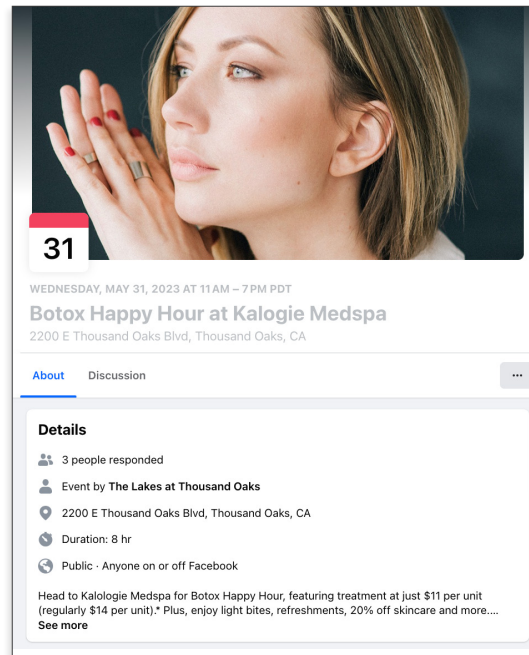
31

WEDNESDAY, MAY 31, 2023 AT 11 AM – 7 PM PDT

Botox Happy Hour at Kalogie Medspa

2200 E Thousand Oaks Blvd, Thousand Oaks, CA

About Discussion

...

Details

3 people responded

Event by The Lakes at Thousand Oaks

2200 E Thousand Oaks Blvd, Thousand Oaks, CA

Duration: 8 hr

Public · Anyone on or off Facebook

Head to Kalologie Medspa for Botox Happy Hour, featuring treatment at just $11 per unit (regularly $14 per unit).* Plus, enjoy light bites, refreshments, 20% off skincare and more....
See more